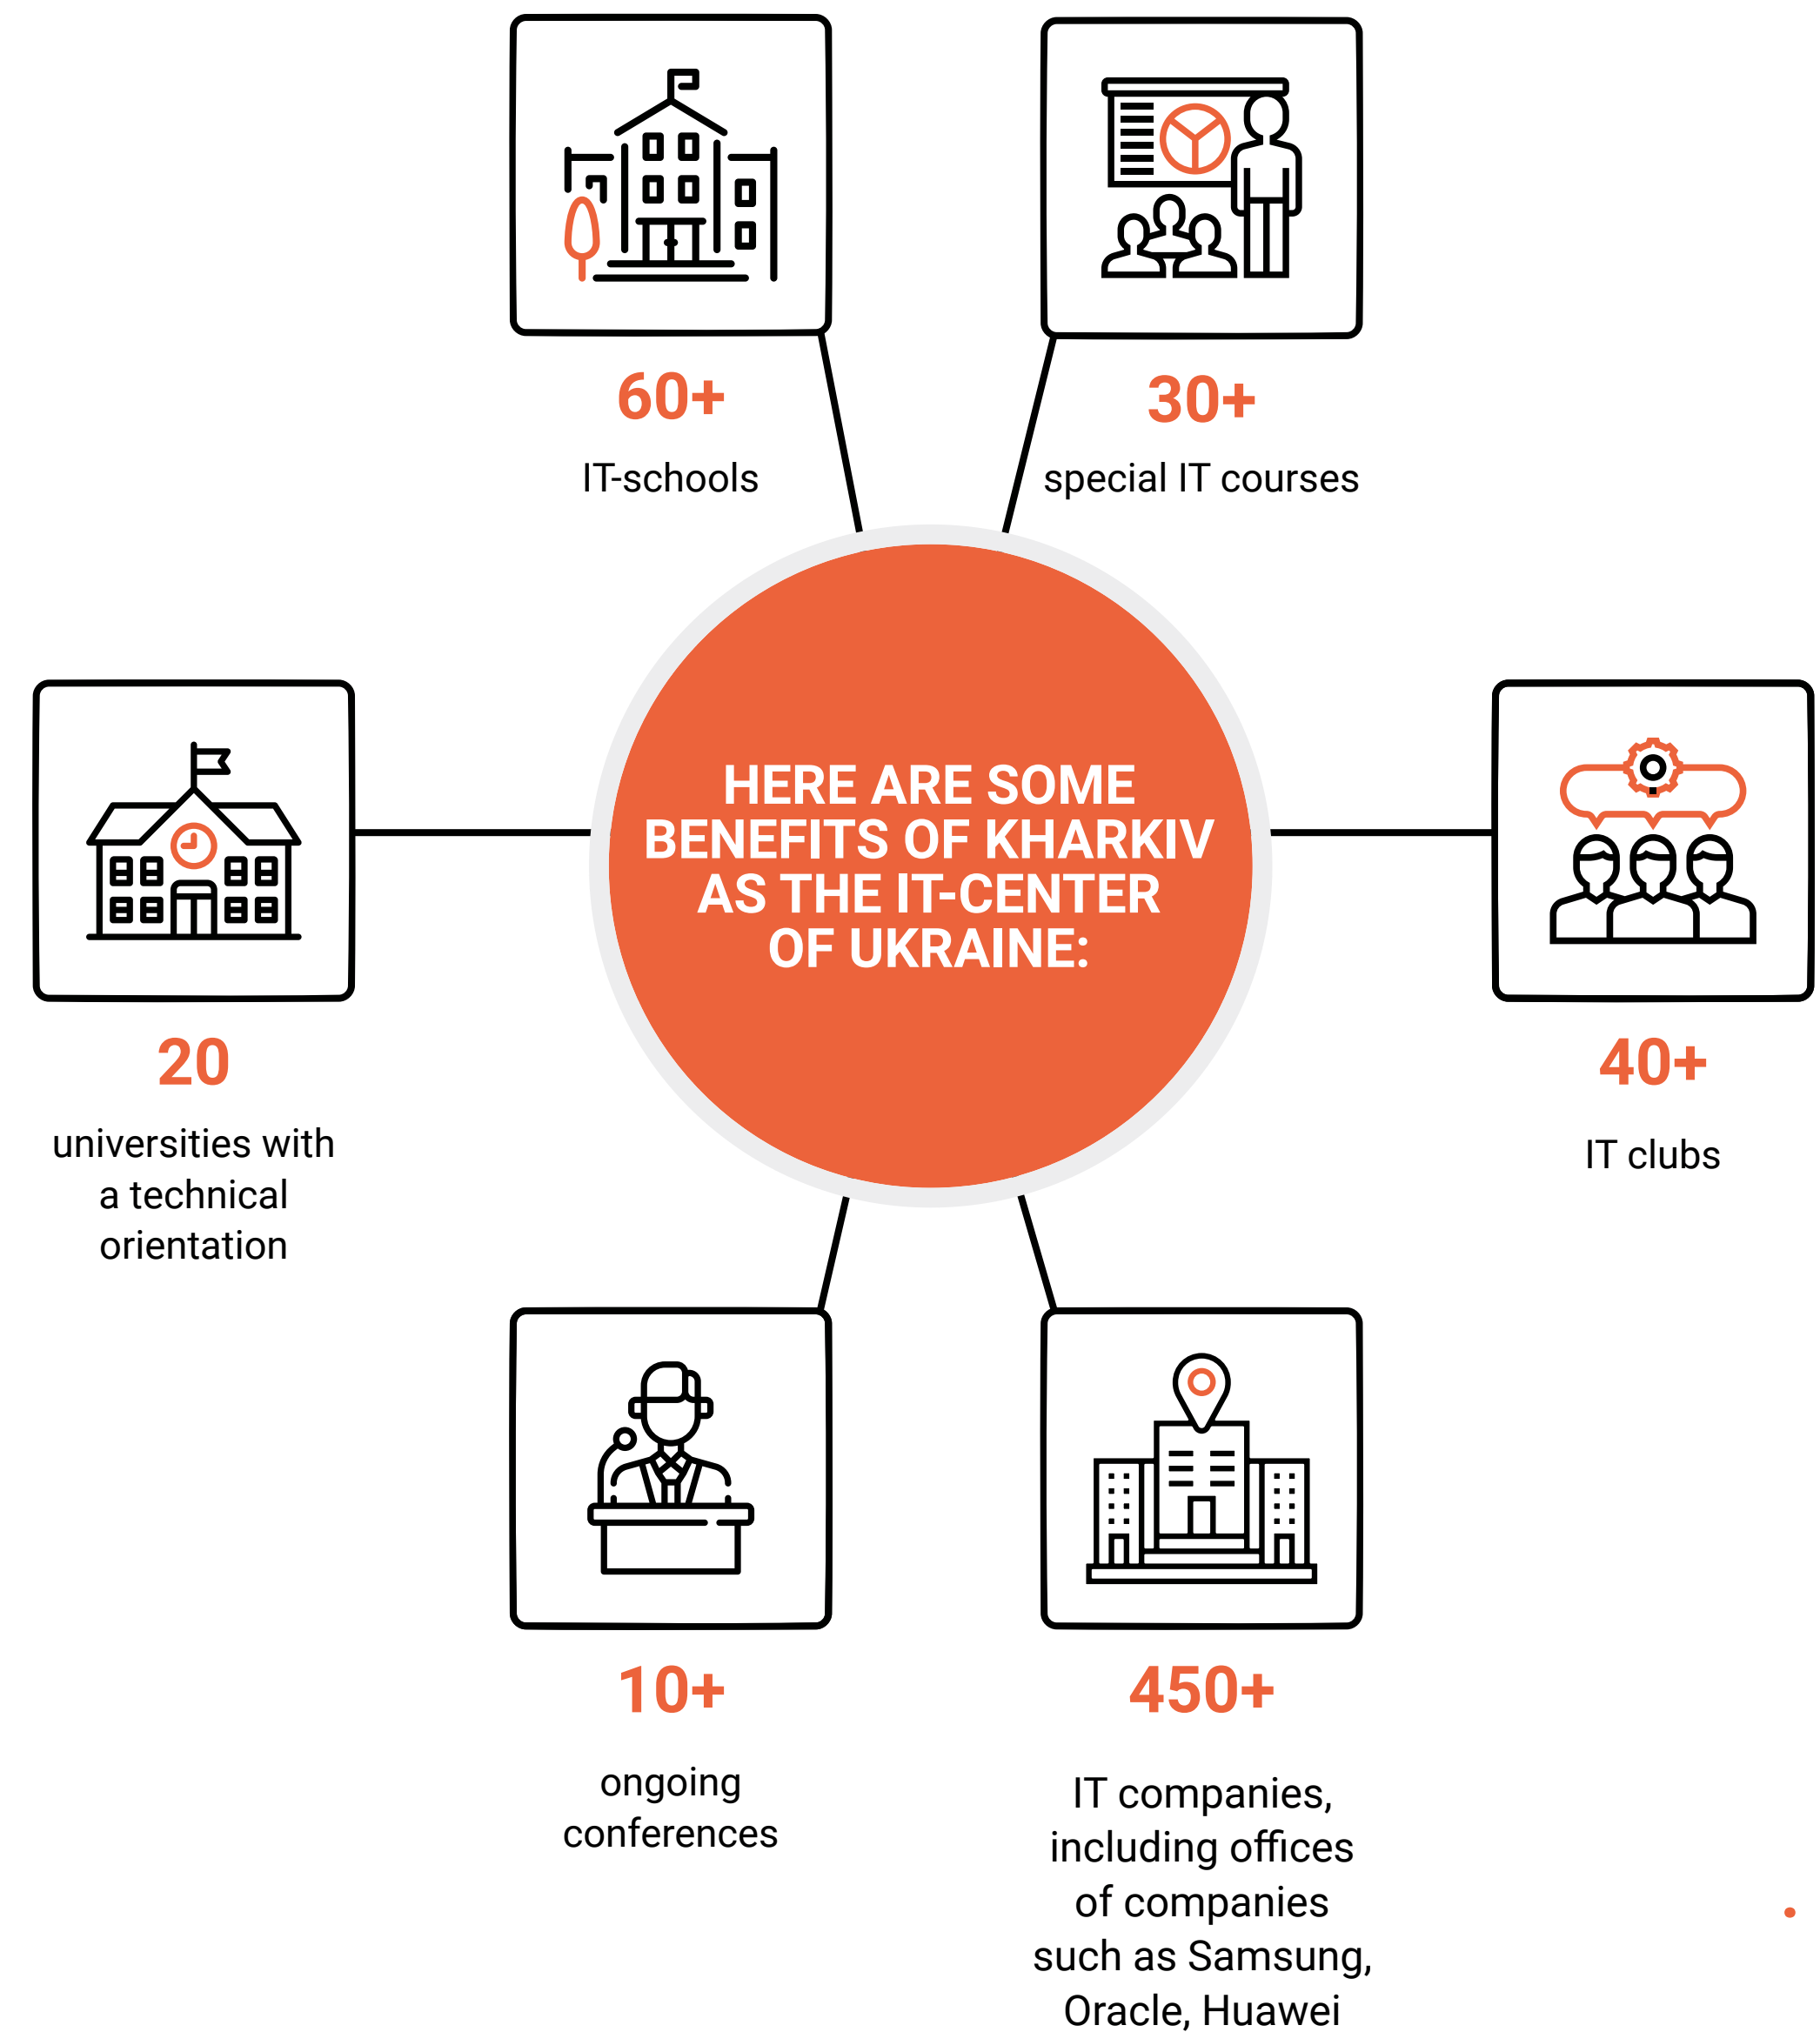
60+

IT-schools

30+

special IT courses

HERE ARE SOME BENEFITS OF KHARKIV AS THE IT-CENTER OF UKRAINE:

20

universities with a technical orientation

40+

IT clubs

10+

ongoing conferences

450+

IT companies, including offices of companies such as Samsung, Oracle, Huawei